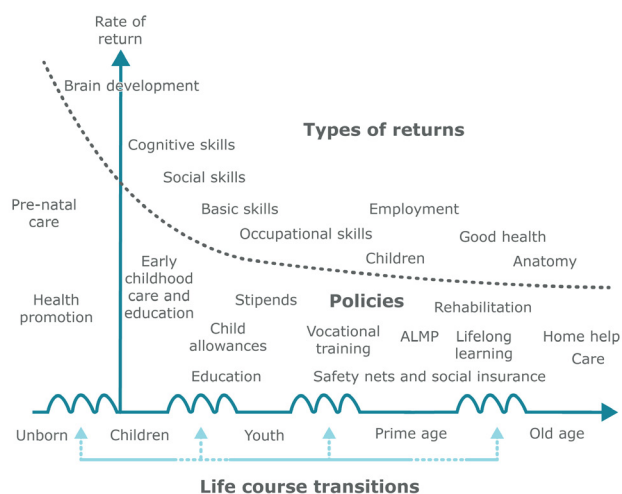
Rate of return

Brain development

Types of returns

Cognitive skills

Social skills

Pre-natal care

Basic skills

Employment

Occupational skills

Good health

Children

Anatomy

Early childhood care and education

Health promotion

Stipends

Policies

Rehabilitation

Child allowances

Vocational training

ALMP

Lifelong learning

Home help

Care

Education

Safety nets and social insurance

Unborn

Children

Youth

Prime age

Old age

Life course transitions